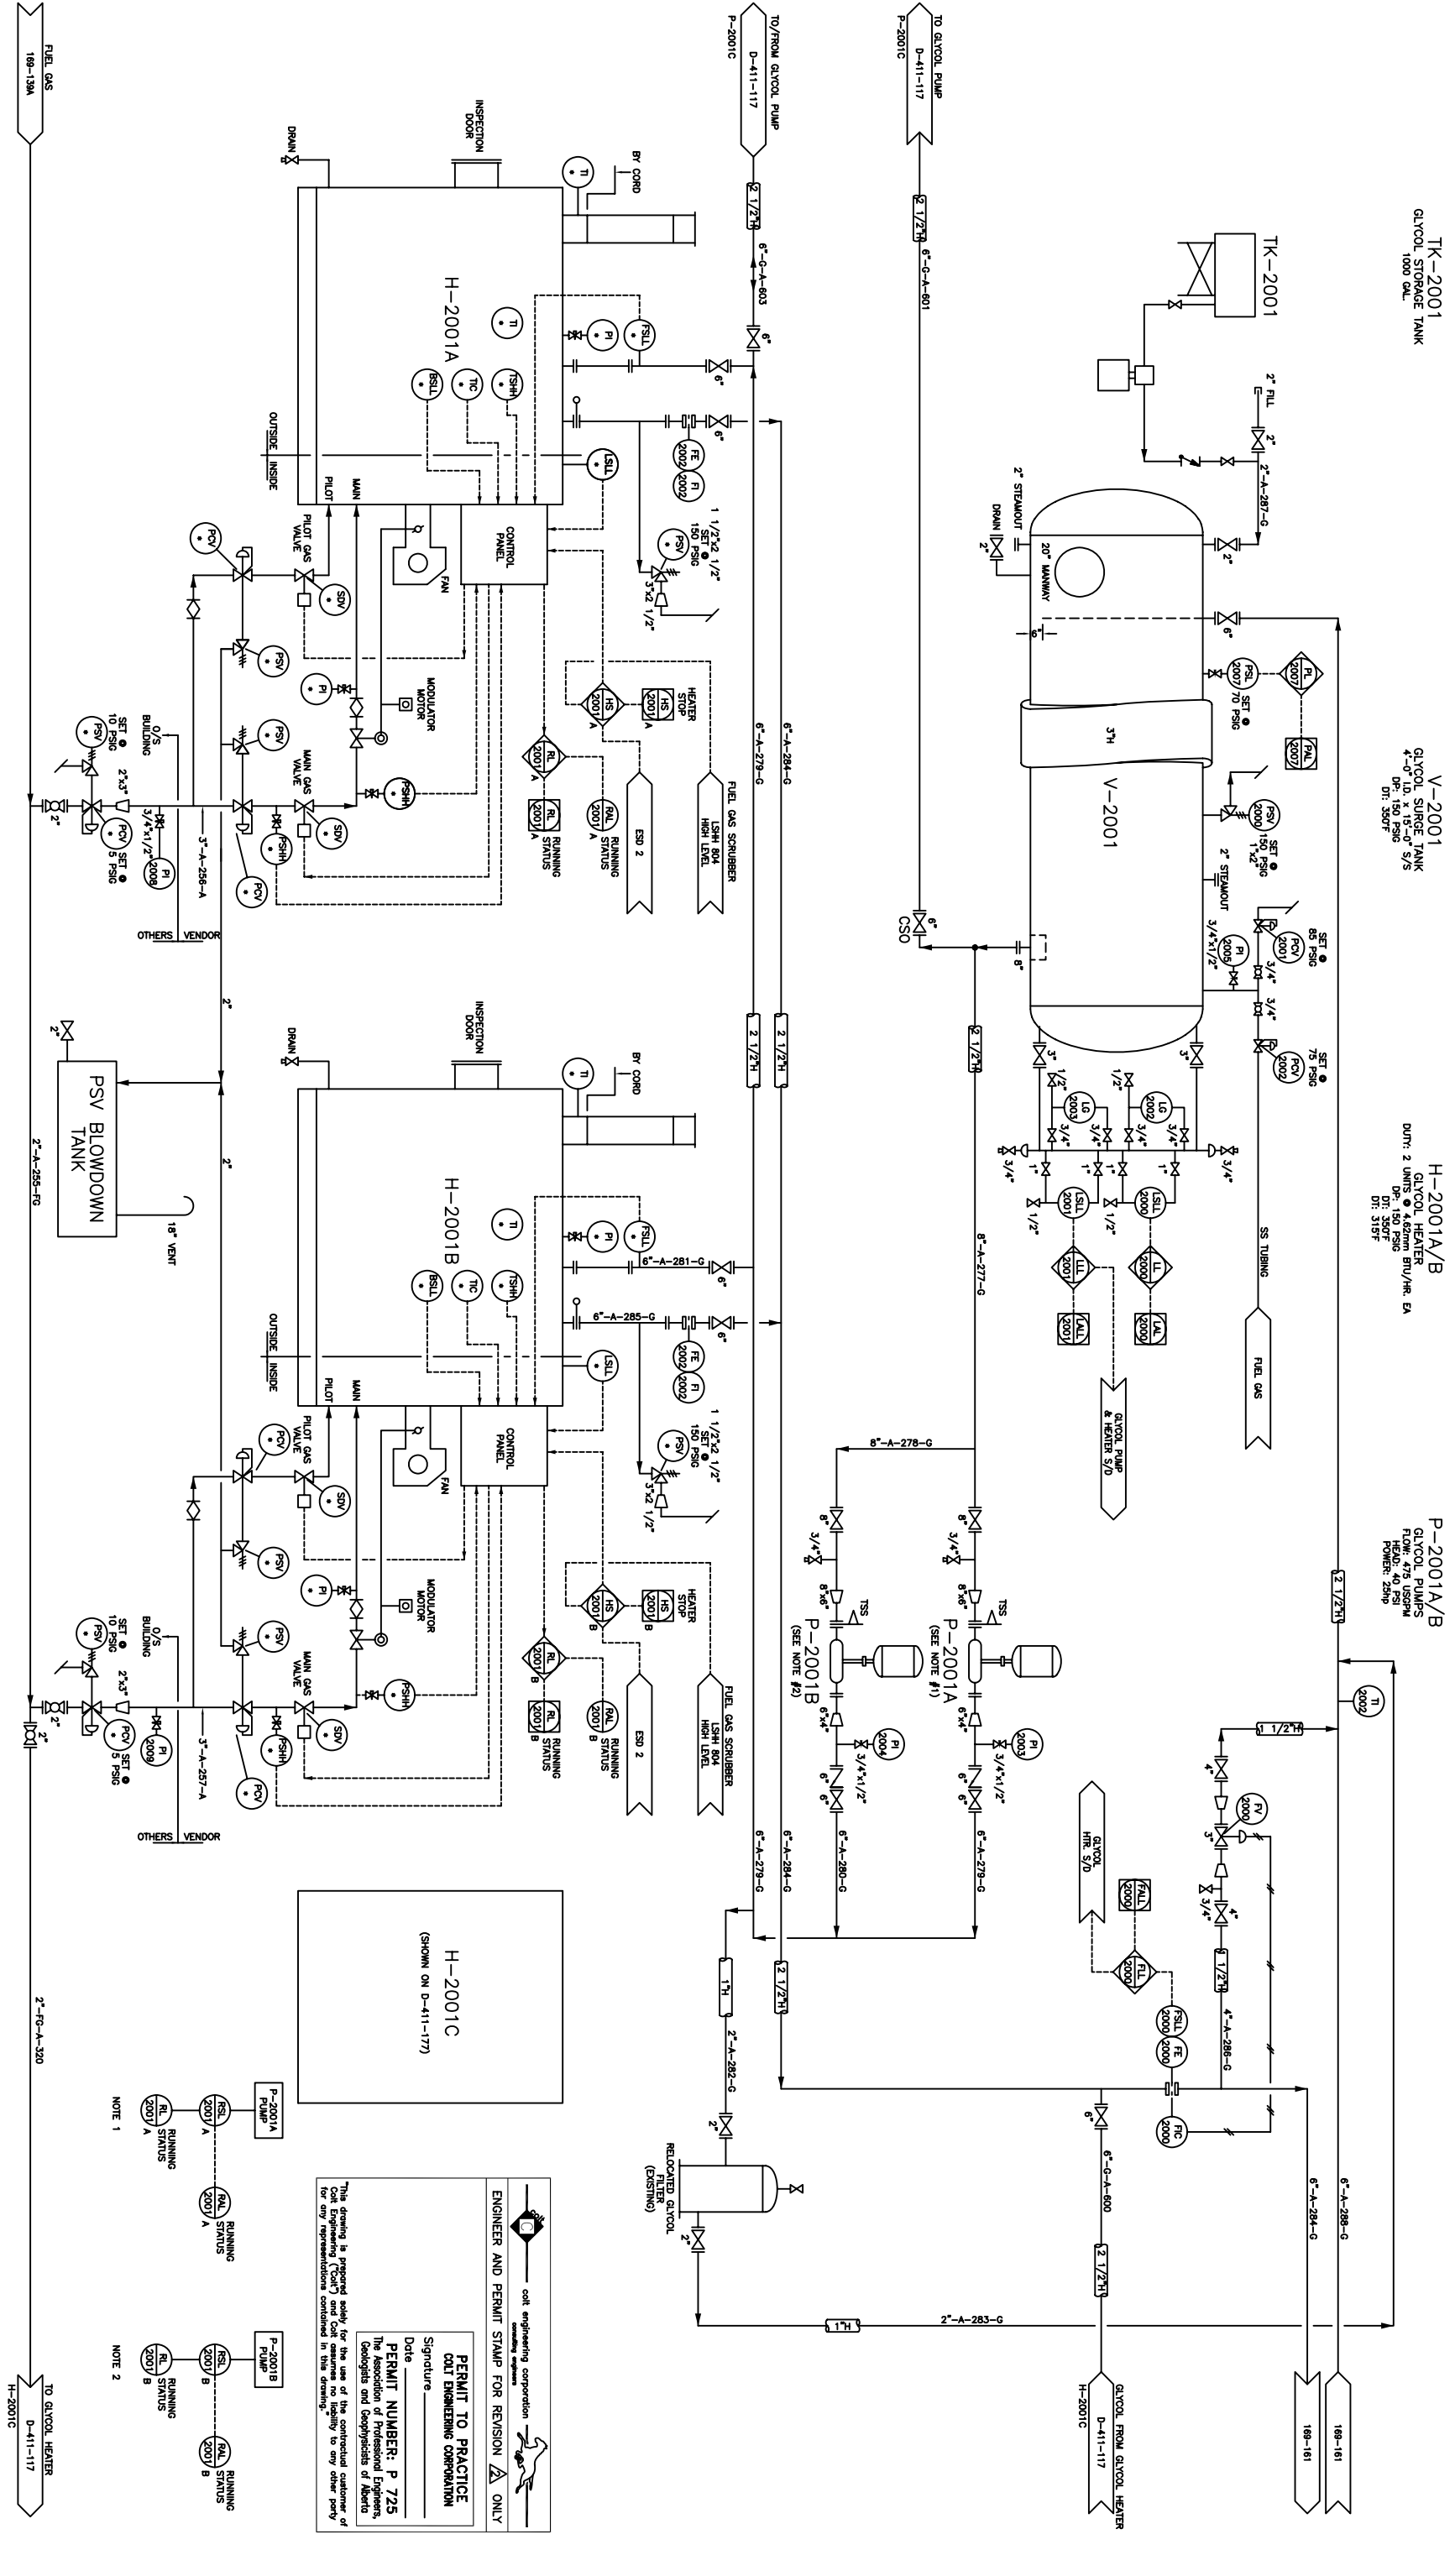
TK-2001
GLYCOL STORAGE TANK
1000 GAL.

V-2001
GLYCOL SURGE TANK
4'-0" I.D. x 15'-0" S/S
DP: 150 PSIG
DT: 350F

H-2001A/B
GLYCOL HEATER
DUTY: 2 UNITS @ 4.62mm BTU/HR. EA
DP: 150 PSIG
DT: 350F
DT: 315F

P-2001A/B
GLYCOL PUMPS
FLOW: 475 USGPM
HEAD: 40 PSI
POWER: 25hp

FUEL GAS
169-139A

TO/FROM GLYCOL PUMP
D-411-117
P-2001C

TO GLYCOL PUMP
D-411-117
P-2001C

TK-2001
2" FILL
2"-A-287-G
2" STEAMOUT
DRAIN
20" MANWAY
V-2001
PSL 2007 70 PSIG
PAL 2007
PSV 2000 150 PSIG 1"x2"
2" STEAMOUT
PCV 2001 SET @ 85 PSIG
PI 2005
PCV 2002 SET @ 75 PSIG
LG 2003
LG 2002
LSLL 2001
LSLL 2000
LLL 2001
LL 2000
LAL 2001
LAL 2000
SS TUBING
FUEL GAS
GLYCOL PUMP & HEATER S/D
8"-A-277-G
8"-A-278-G
CSO
6"-G-A-601
6"-G-A-603
6"-A-279-G
6"-A-284-G

H-2001A
INSPECTION DOOR
DRAIN
BY CORD
TI
PI
FSLL
TI
TIC
TSHH
BSLL
LSLL
FE 2002
FI 2002
OUTSIDE
INSIDE
PILOT
MAIN
CONTROL PANEL
FAN
PSV 150 PSIG SET @ 1 1/2"x2 1/2"
3"x2 1/2"
PCV
PSV
SDV
PILOT GAS VALVE
MODULATOR MOTOR
PI
HS 2001 A
HEATER STOP
HS 2001 A
RL 2001 A
RAL 2001 A
RL 2001 A
RUNNING STATUS
ESD 2
FUEL GAS SCRUBBER LSHH 804 HIGH LEVEL
PSV
MAIN GAS VALVE
SDV
PSHH
PSLL
PCV
PSV SET @ 10 PSIG
O/S BUILDING
2"x3"
PCV SET @ 5 PSIG
3/4"x1/2"
PI 2008
3"-A-256-A
OTHERS VENDOR
2"

PSV BLOWDOWN TANK
18" VENT
2"-A-255-FG

H-2001B
6"-A-281-G
6"-A-285-G
HS 2001 B
RL 2001 B
RAL 2001 B
PI 2009
3"-A-257-A

H-2001C
(SHOWN ON D-411-177)
2"-FG-A-320

P-2001A (SEE NOTE #1)
P-2001B (SEE NOTE #2)
TSS
8"x6"
6"x4"
PI 2003
PI 2004
3/4"x1/2"
6"-A-279-G
6"-A-280-G
TI 2002
1 1/2"H
FV 2000
FALL 2000
FLL 2000
FSLL 2000
FE 2000
FIC 2000
GLYCOL HTR S/D
4"-A-286-G
6"-G-A-600
1"H
2"-A-282-G
RELOCATED GLYCOL FILTER (EXISTING)
2"-A-283-G
6"-A-284-G
6"-A-288-G
169-161
169-161
GLYCOL FROM GLYCOL HEATER
D-411-117
H-2001C

NOTE 1
P-2001A PUMP
RSL 2001 A
RL 2001 A
RUNNING STATUS
RAL 2001 A
RUNNING STATUS
NOTE 2
P-2001B PUMP
RSL 2001 B
RL 2001 B
RUNNING STATUS
RAL 2001 B
RUNNING STATUS

TO GLYCOL HEATER
D-411-117
H-2001C

colt engineering corporation
consulting engineers
ENGINEER AND PERMIT STAMP FOR REVISION ONLY
PERMIT TO PRACTICE
COLT ENGINEERING CORPORATION
Signature
Date
PERMIT NUMBER: P 725
The Association of Professional Engineers, Geologists and Geophysicists of Alberta
"This drawing is prepared solely for the use of the contractual customer of Colt Engineering ("Colt") and Colt assumes no liability to any other party for any representations contained in this drawing."